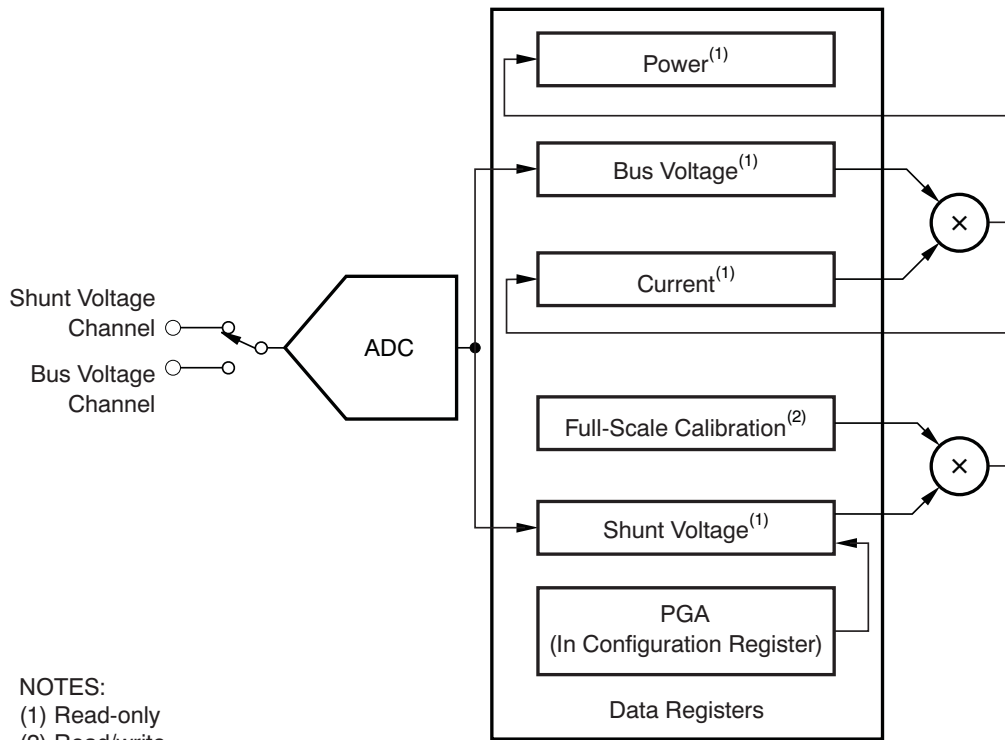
Power$^{(1)}$

Bus Voltage$^{(1)}$

$\times$

Current$^{(1)}$

Shunt Voltage Channel

Bus Voltage Channel

ADC

Full-Scale Calibration$^{(2)}$

$\times$

Shunt Voltage$^{(1)}$

PGA
(In Configuration Register)

Data Registers

NOTES:
(1) Read-only
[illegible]